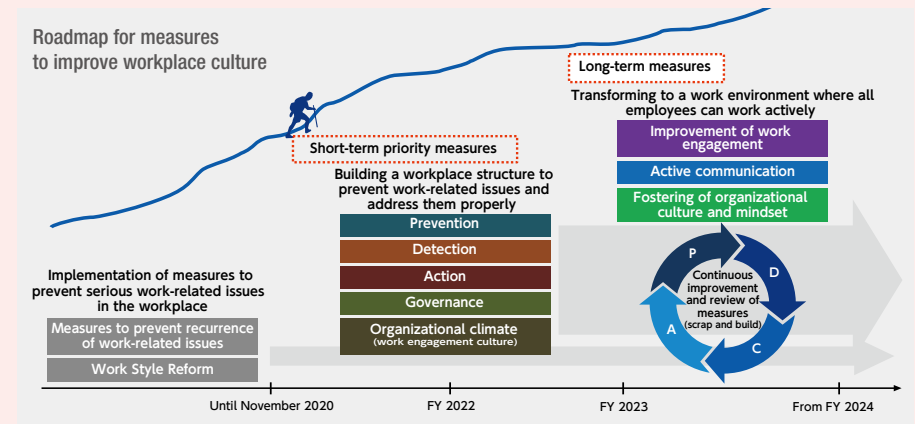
Roadmap for measures to improve workplace culture

Long-term measures

Transforming to a work environment where all employees can work actively

Improvement of work engagement

Active communication

Fostering of organizational culture and mindset

Short-term priority measures

Building a workplace structure to prevent work-related issues and address them properly

Prevention

Detection

Action

Governance

Organizational climate (work engagement culture)

Implementation of measures to prevent serious work-related issues in the workplace

Measures to prevent recurrence of work-related issues

Work Style Reform

P

D

C

A

Continuous improvement and review of measures (scrap and build)

Until November 2020

FY 2022

FY 2023

From FY 2024